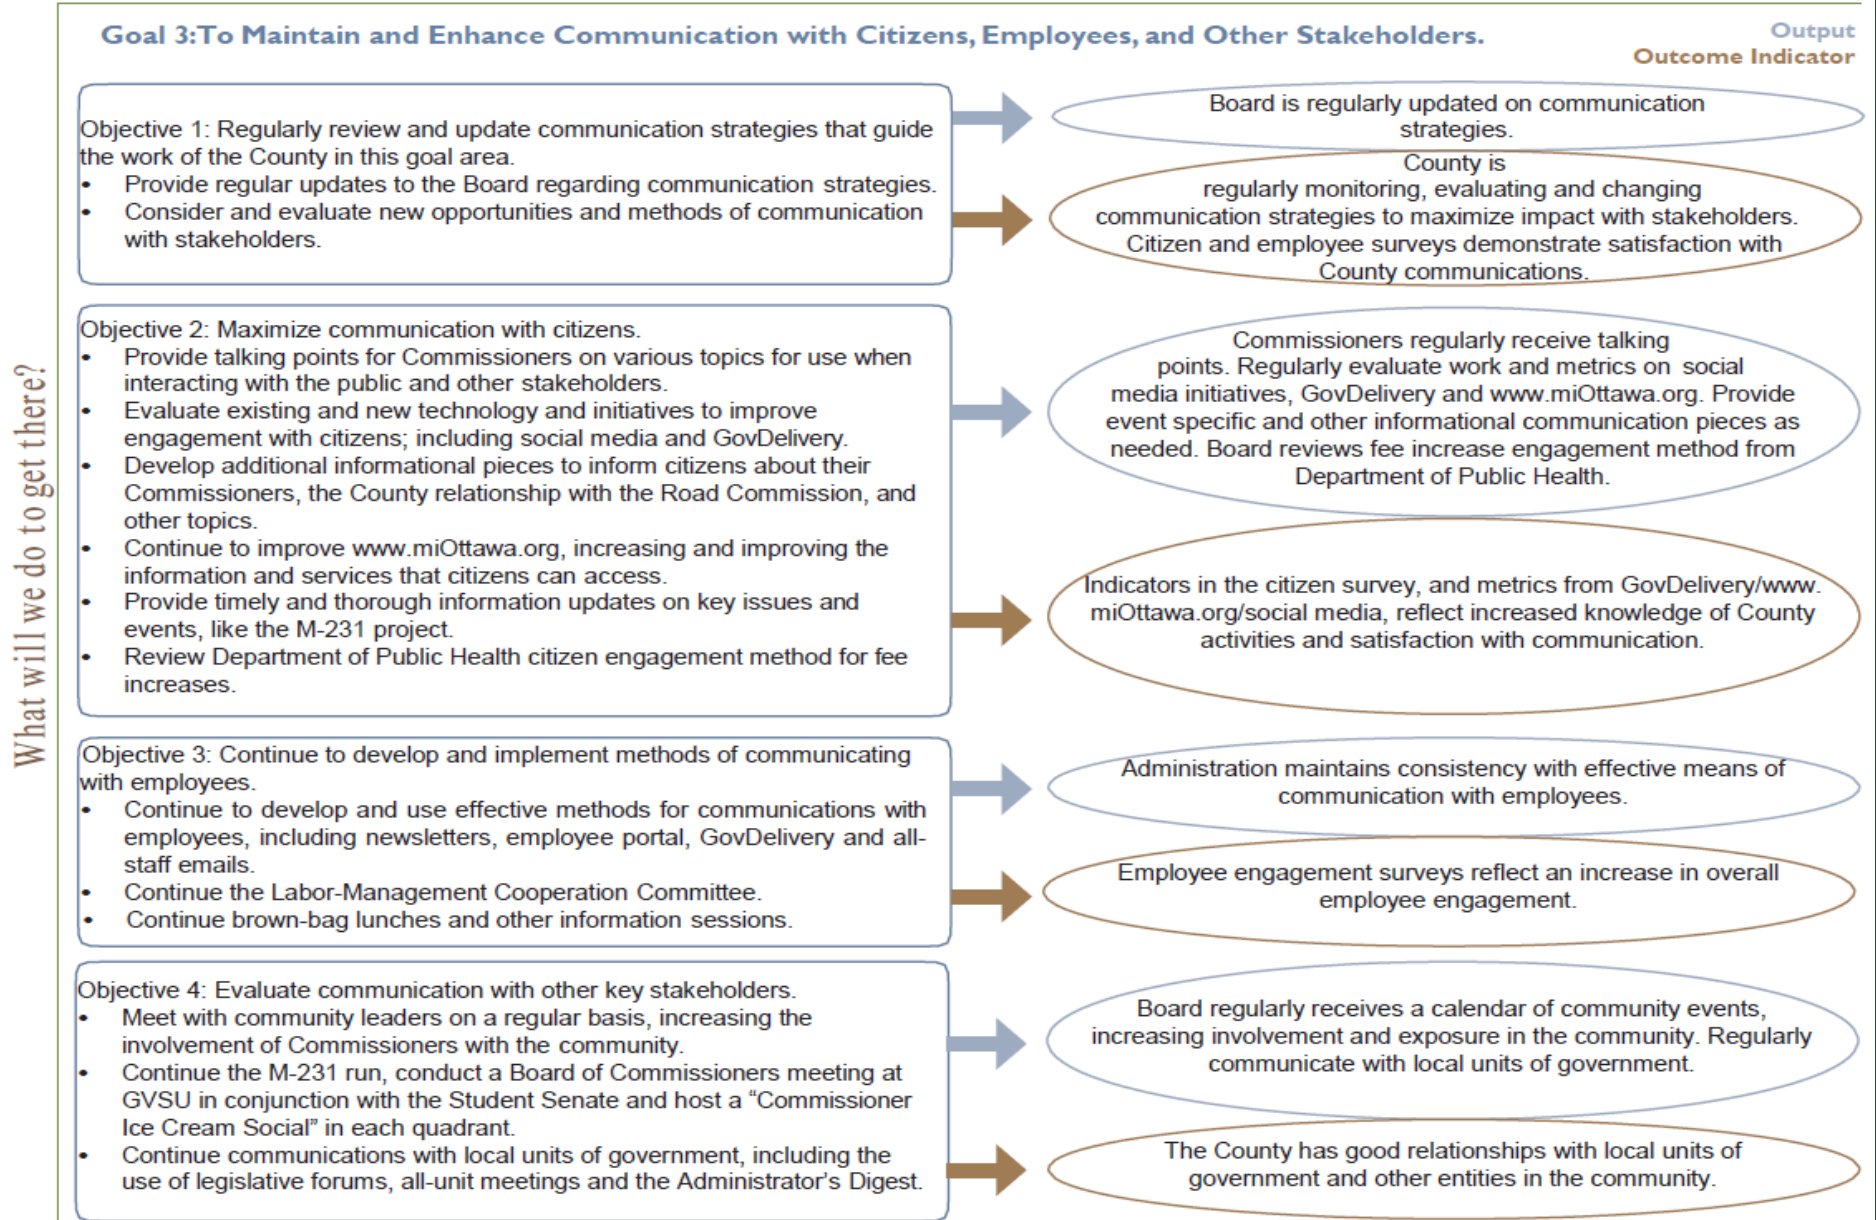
What will we do to get there?

Goal 3:To Maintain and Enhance Communication with Citizens, Employees, and Other Stakeholders.

Output
Outcome Indicator

Objective 1: Regularly review and update communication strategies that guide the work of the County in this goal area.
• Provide regular updates to the Board regarding communication strategies.
• Consider and evaluate new opportunities and methods of communication with stakeholders.

Board is regularly updated on communication strategies.

County is regularly monitoring, evaluating and changing communication strategies to maximize impact with stakeholders. Citizen and employee surveys demonstrate satisfaction with County communications.

Objective 2: Maximize communication with citizens.
• Provide talking points for Commissioners on various topics for use when interacting with the public and other stakeholders.
• Evaluate existing and new technology and initiatives to improve engagement with citizens; including social media and GovDelivery.
• Develop additional informational pieces to inform citizens about their Commissioners, the County relationship with the Road Commission, and other topics.
• Continue to improve www.miOttawa.org, increasing and improving the information and services that citizens can access.
• Provide timely and thorough information updates on key issues and events, like the M-231 project.
• Review Department of Public Health citizen engagement method for fee increases.

Commissioners regularly receive talking points. Regularly evaluate work and metrics on social media initiatives, GovDelivery and www.miOttawa.org. Provide event specific and other informational communication pieces as needed. Board reviews fee increase engagement method from Department of Public Health.

Indicators in the citizen survey, and metrics from GovDelivery/www.miOttawa.org/social media, reflect increased knowledge of County activities and satisfaction with communication.

Objective 3: Continue to develop and implement methods of communicating with employees.
• Continue to develop and use effective methods for communications with employees, including newsletters, employee portal, GovDelivery and all-staff emails.
• Continue the Labor-Management Cooperation Committee.
• Continue brown-bag lunches and other information sessions.

Administration maintains consistency with effective means of communication with employees.

Employee engagement surveys reflect an increase in overall employee engagement.

Objective 4: Evaluate communication with other key stakeholders.
• Meet with community leaders on a regular basis, increasing the involvement of Commissioners with the community.
• Continue the M-231 run, conduct a Board of Commissioners meeting at GVSU in conjunction with the Student Senate and host a “Commissioner Ice Cream Social” in each quadrant.
• Continue communications with local units of government, including the use of legislative forums, all-unit meetings and the Administrator’s Digest.

Board regularly receives a calendar of community events, increasing involvement and exposure in the community. Regularly communicate with local units of government.

The County has good relationships with local units of government and other entities in the community.